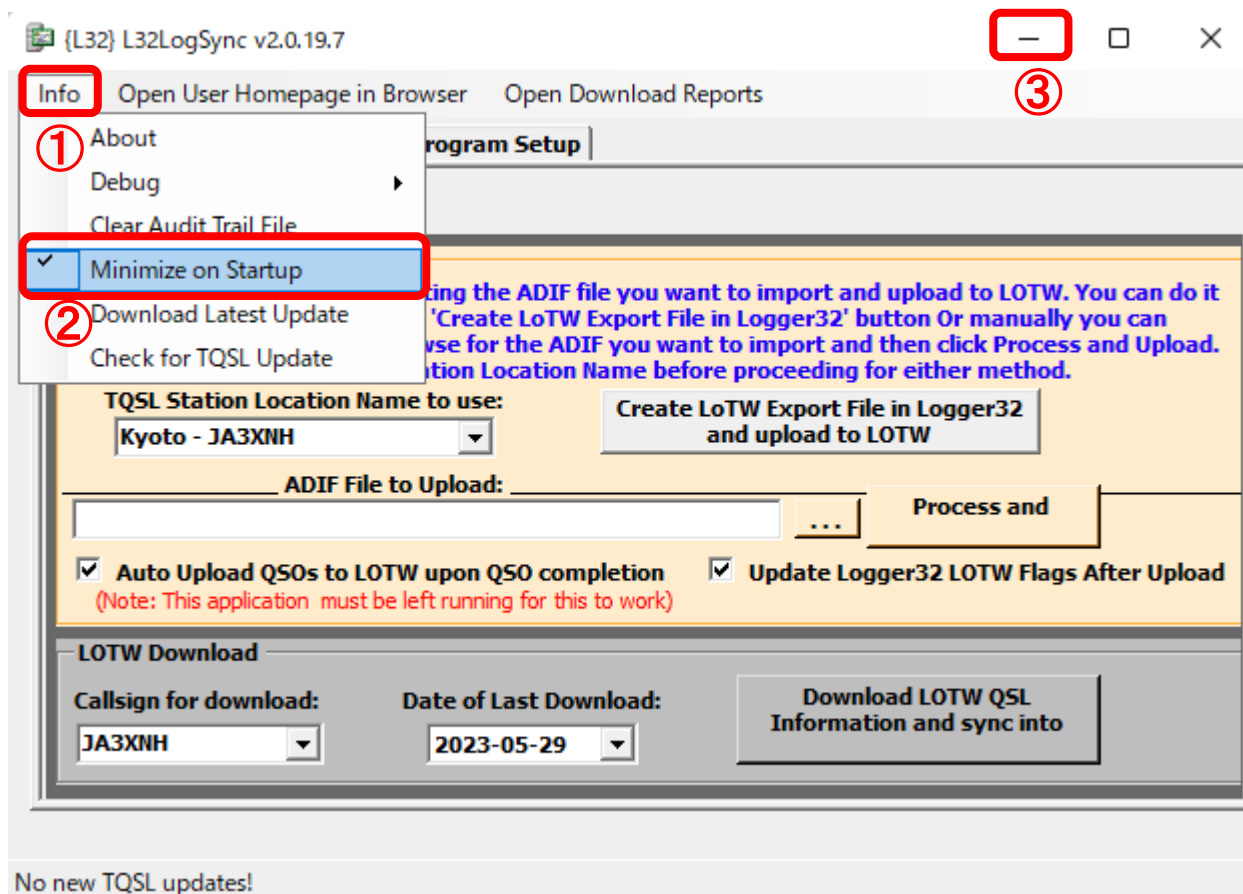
{L32} L32LogSync v2.0.19.7

③

Info Open User Homepage in Browser Open Download Reports

① About
Debug
Clear Audit Trail File
✓ Minimize on Startup
② Download Latest Update
Check for TQSL Update

rogram Setup

ting the ADIF file you want to import and upload to LOTW. You can do it 'Create LoTW Export File in Logger32' button Or manually you can wse for the ADIF you want to import and then click Process and Upload. tion Location Name before proceeding for either method.

TQSL Station Location Name to use:
Kyoto - JA3XNH

Create LoTW Export File in Logger32 and upload to LOTW

ADIF File to Upload:

...

Process and

Auto Upload QSOs to LOTW upon QSO completion
(Note: This application must be left running for this to work)

Update Logger32 LOTW Flags After Upload

LOTW Download

Callsign for download:
JA3XNH

Date of Last Download:
2023-05-29

Download LOTW QSL Information and sync into

No new TQSL updates!